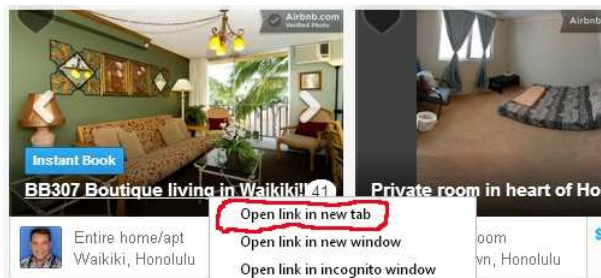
Airbnb.com
Verified Photo

Airbnb

Instant Book

BB307 Boutique living in Waikiki! 41

Private room in heart of Ho

Entire home/apt
Waikiki, Honolulu

Open link in new tab
Open link in new window
Open link in incognito window

oom
vn, Honolulu